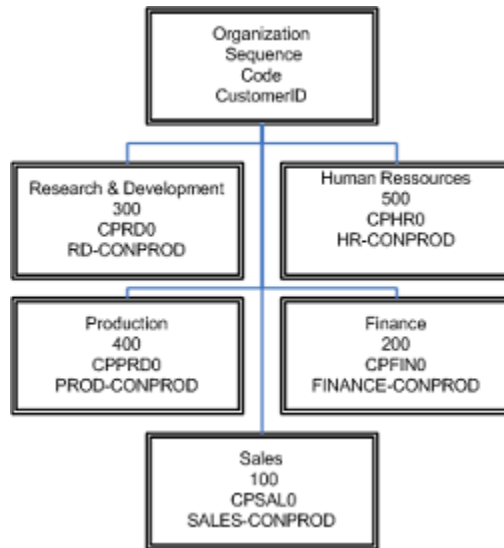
Organization
Sequence
Code
CustomerID

Research & Development
300
CPRD0
RD-CONPROD

Human Ressources
500
CPHR0
HR-CONPROD

Production
400
CPPRD0
PROD-CONPROD

Finance
200
CPFIN0
FINANCE-CONPROD

Sales
100
CPSAL0
SALES-CONPROD